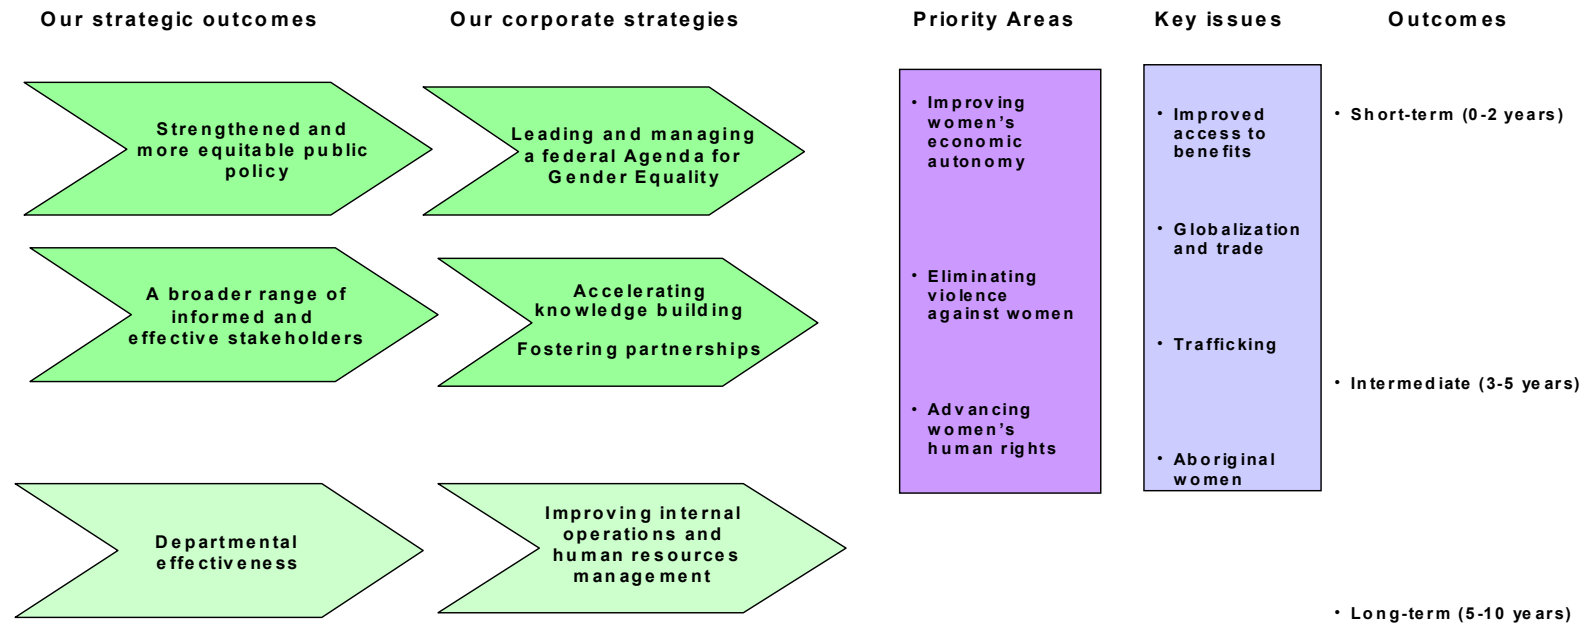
Our strategic outcomes

Our corporate strategies

Priority Areas

Key issues

Outcomes

Strengthened and more equitable public policy

Leading and managing a federal Agenda for Gender Equality

A broader range of informed and effective stakeholders

Accelerating knowledge building

Fostering partnerships

Departmental effectiveness

Improving internal operations and human resources management

• Improving women's economic autonomy

• Eliminating violence against women

• Advancing women's human rights

• Improved access to benefits

• Globalization and trade

• Trafficking

• Aboriginal women

• Short-term (0-2 years)

• Intermediate (3-5 years)

• Long-term (5-10 years)